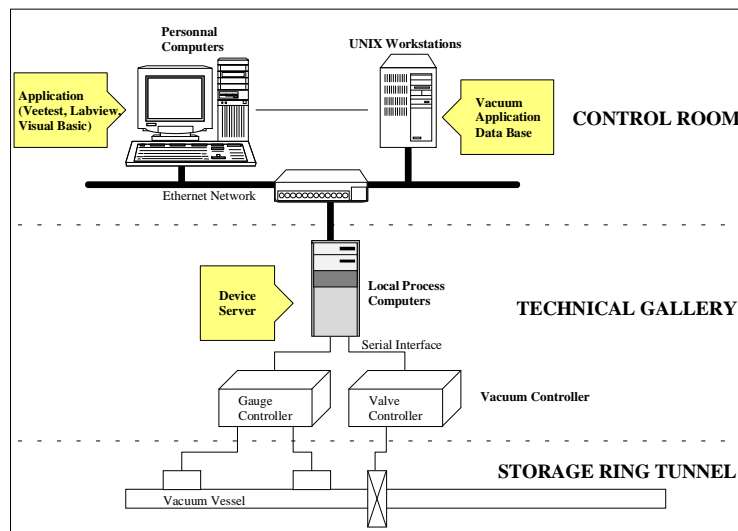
Personnal Computers

UNIX Workstations

Application (Veetest, Labview, Visual Basic)

Vacuum Application Data Base

CONTROL ROOM

Ethernet Network

Device Server

Local Process Computers

TECHNICAL GALLERY

Serial Interface

Gauge Controller

Valve Controller

Vacuum Controller

STORAGE RING TUNNEL

Vacuum Vessel